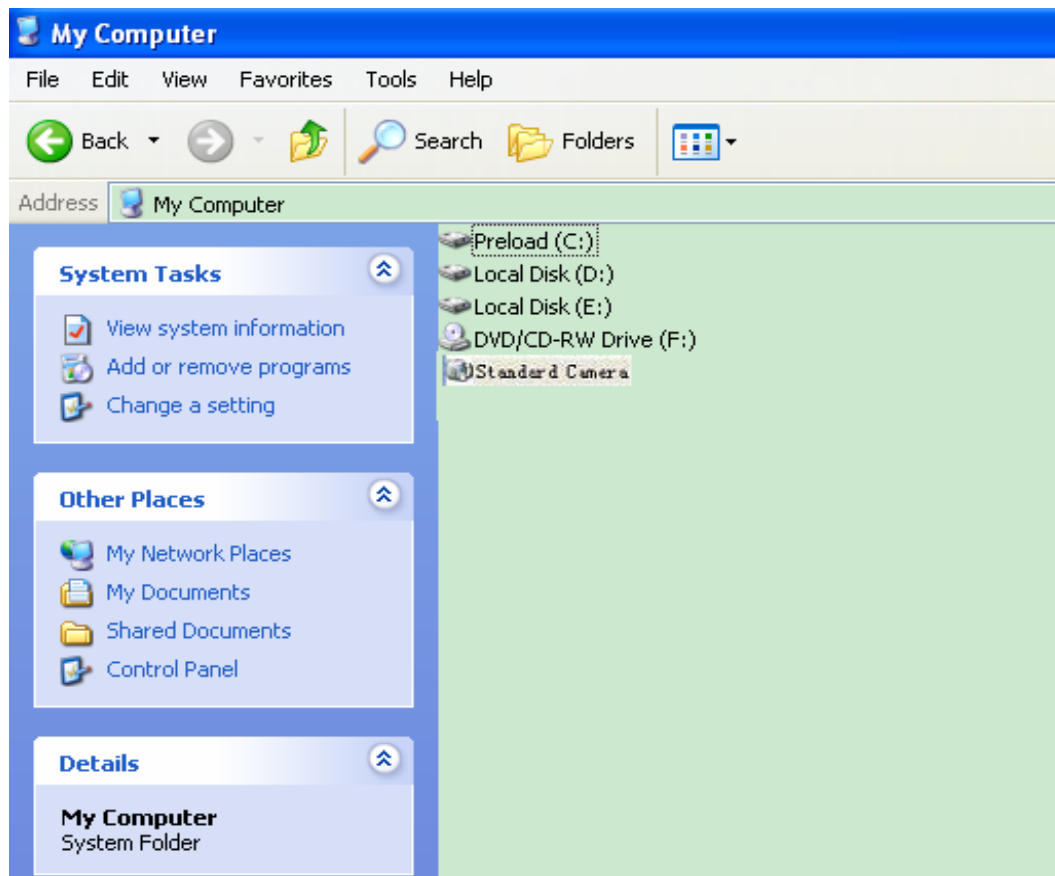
My Computer

File Edit View Favorites Tools Help

Back Search Folders

Address My Computer

System Tasks

View system information
Add or remove programs
Change a setting

Other Places

My Network Places
My Documents
Shared Documents
Control Panel

Details

My Computer
System Folder

Preload (C:)
Local Disk (D:)
Local Disk (E:)
DVD/CD-RW Drive (F:)
Standerd Camera